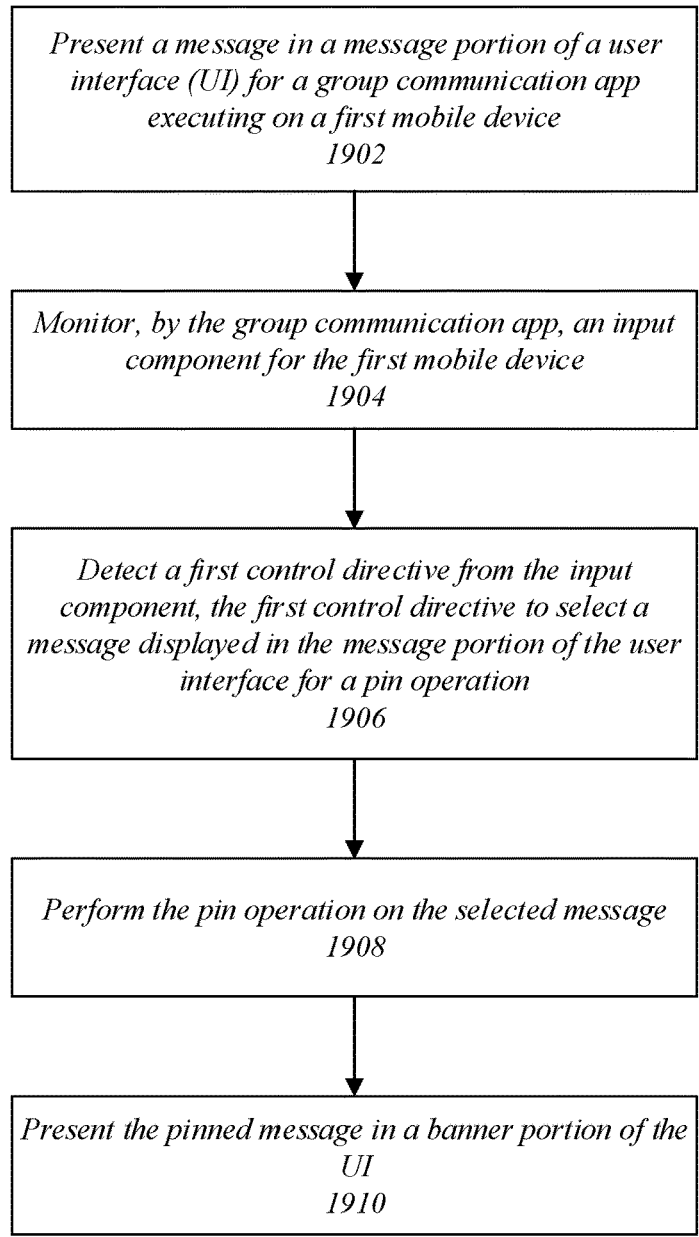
Present a message in a message portion of a user interface (UI) for a group communication app executing on a first mobile device
1902

Monitor, by the group communication app, an input component for the first mobile device
1904

Detect a first control directive from the input component, the first control directive to select a message displayed in the message portion of the user interface for a pin operation
1906

Perform the pin operation on the selected message
1908

Present the pinned message in a banner portion of the UI
1910